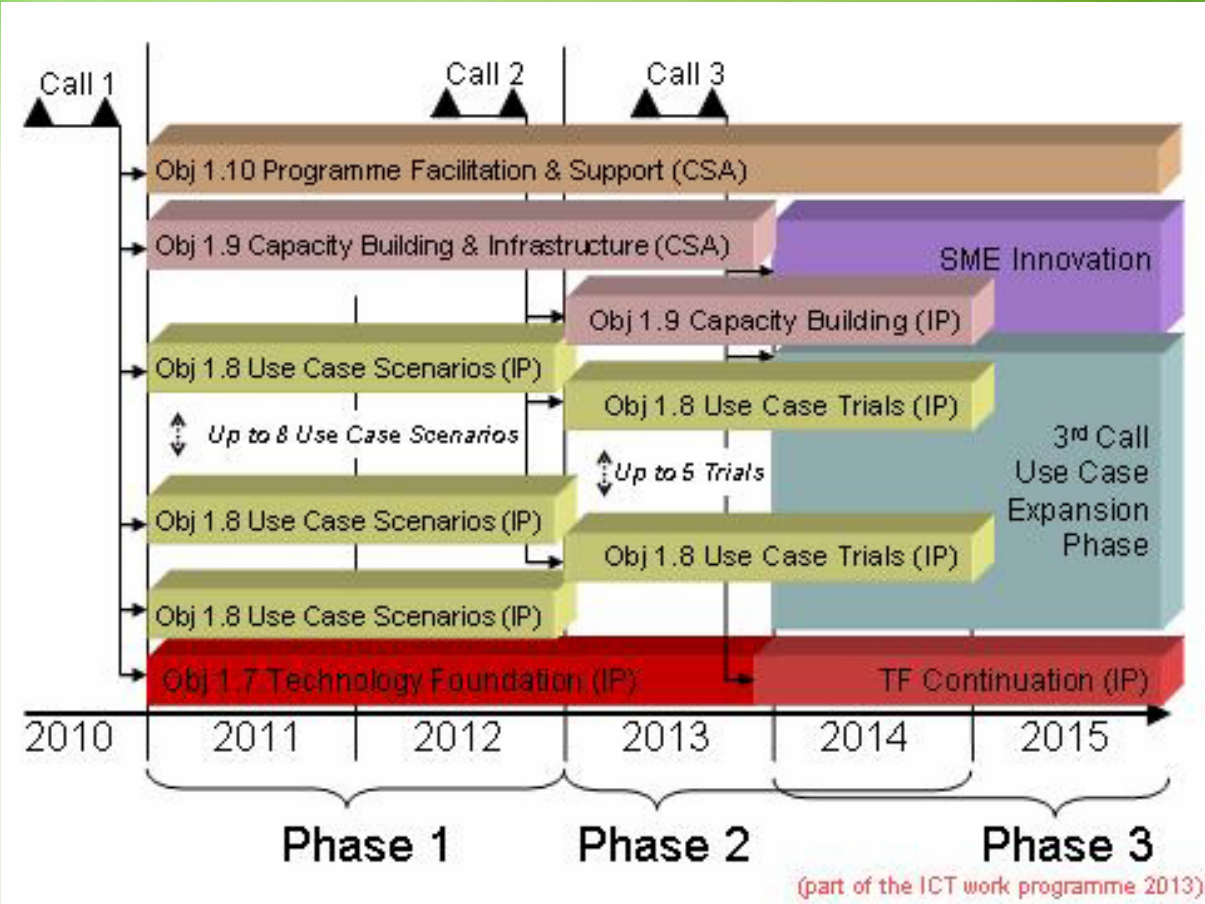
Call 1

Call 2

Call 3

Obj 1.10 Programme Facilitation & Support (CSA)

Obj 1.9 Capacity Building & Infrastructure (CSA)

SME Innovation

Obj 1.9 Capacity Building (IP)

Obj 1.8 Use Case Scenarios (IP)

Obj 1.8 Use Case Trials (IP)

Up to 8 Use Case Scenarios

3rd Call Use Case Expansion Phase

Up to 5 Trials

Obj 1.8 Use Case Scenarios (IP)

Obj 1.8 Use Case Trials (IP)

Obj 1.8 Use Case Scenarios (IP)

Obj 1.7 Technology Foundation (IP)

TF Continuation (IP)

2010 2011 2012 2013 2014 2015

Phase 1 Phase 2 Phase 3

(part of the ICT work programme 2013)